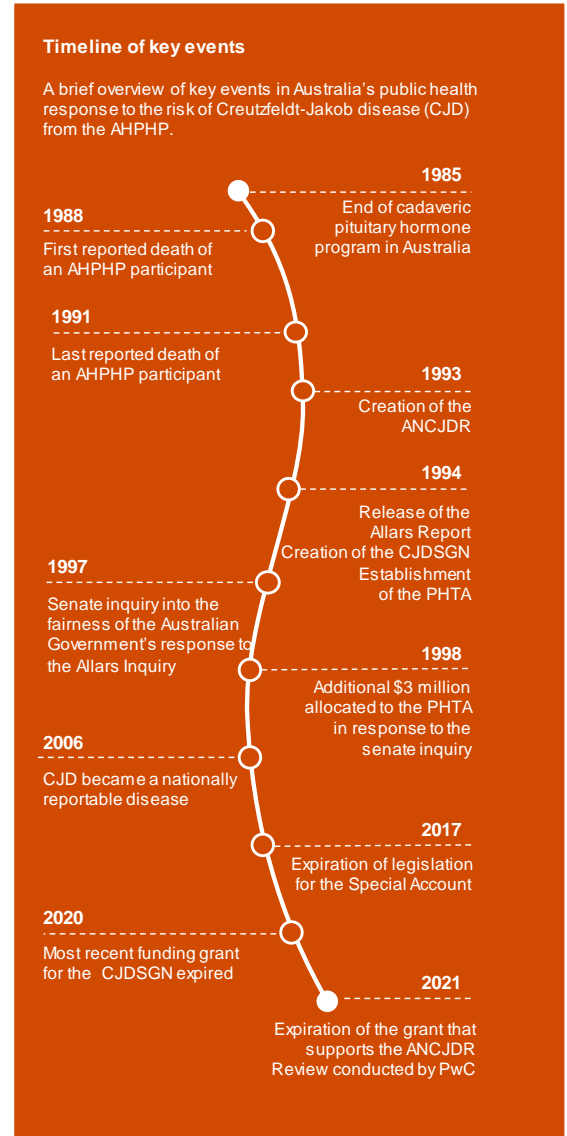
Timeline of key events

A brief overview of key events in Australia's public health response to the risk of Creutzfeldt-Jakob disease (CJD) from the AHPHP.

1985
End of cadaveric pituitary hormone program in Australia

1988
First reported death of an AHPHP participant

1991
Last reported death of an AHPHP participant

1993
Creation of the ANCJDR

1994
Release of the Allars Report
Creation of the CJDSGN
Establishment of the PHTA

1997
Senate inquiry into the fairness of the Australian Government's response to the Allars Inquiry

1998
Additional $3 million allocated to the PHTA in response to the senate inquiry

2006
CJD became a nationally reportable disease

2017
Expiration of legislation for the Special Account

2020
Most recent funding grant for the CJDSGN expired

2021
Expiration of the grant that supports the ANCJDR
Review conducted by PwC